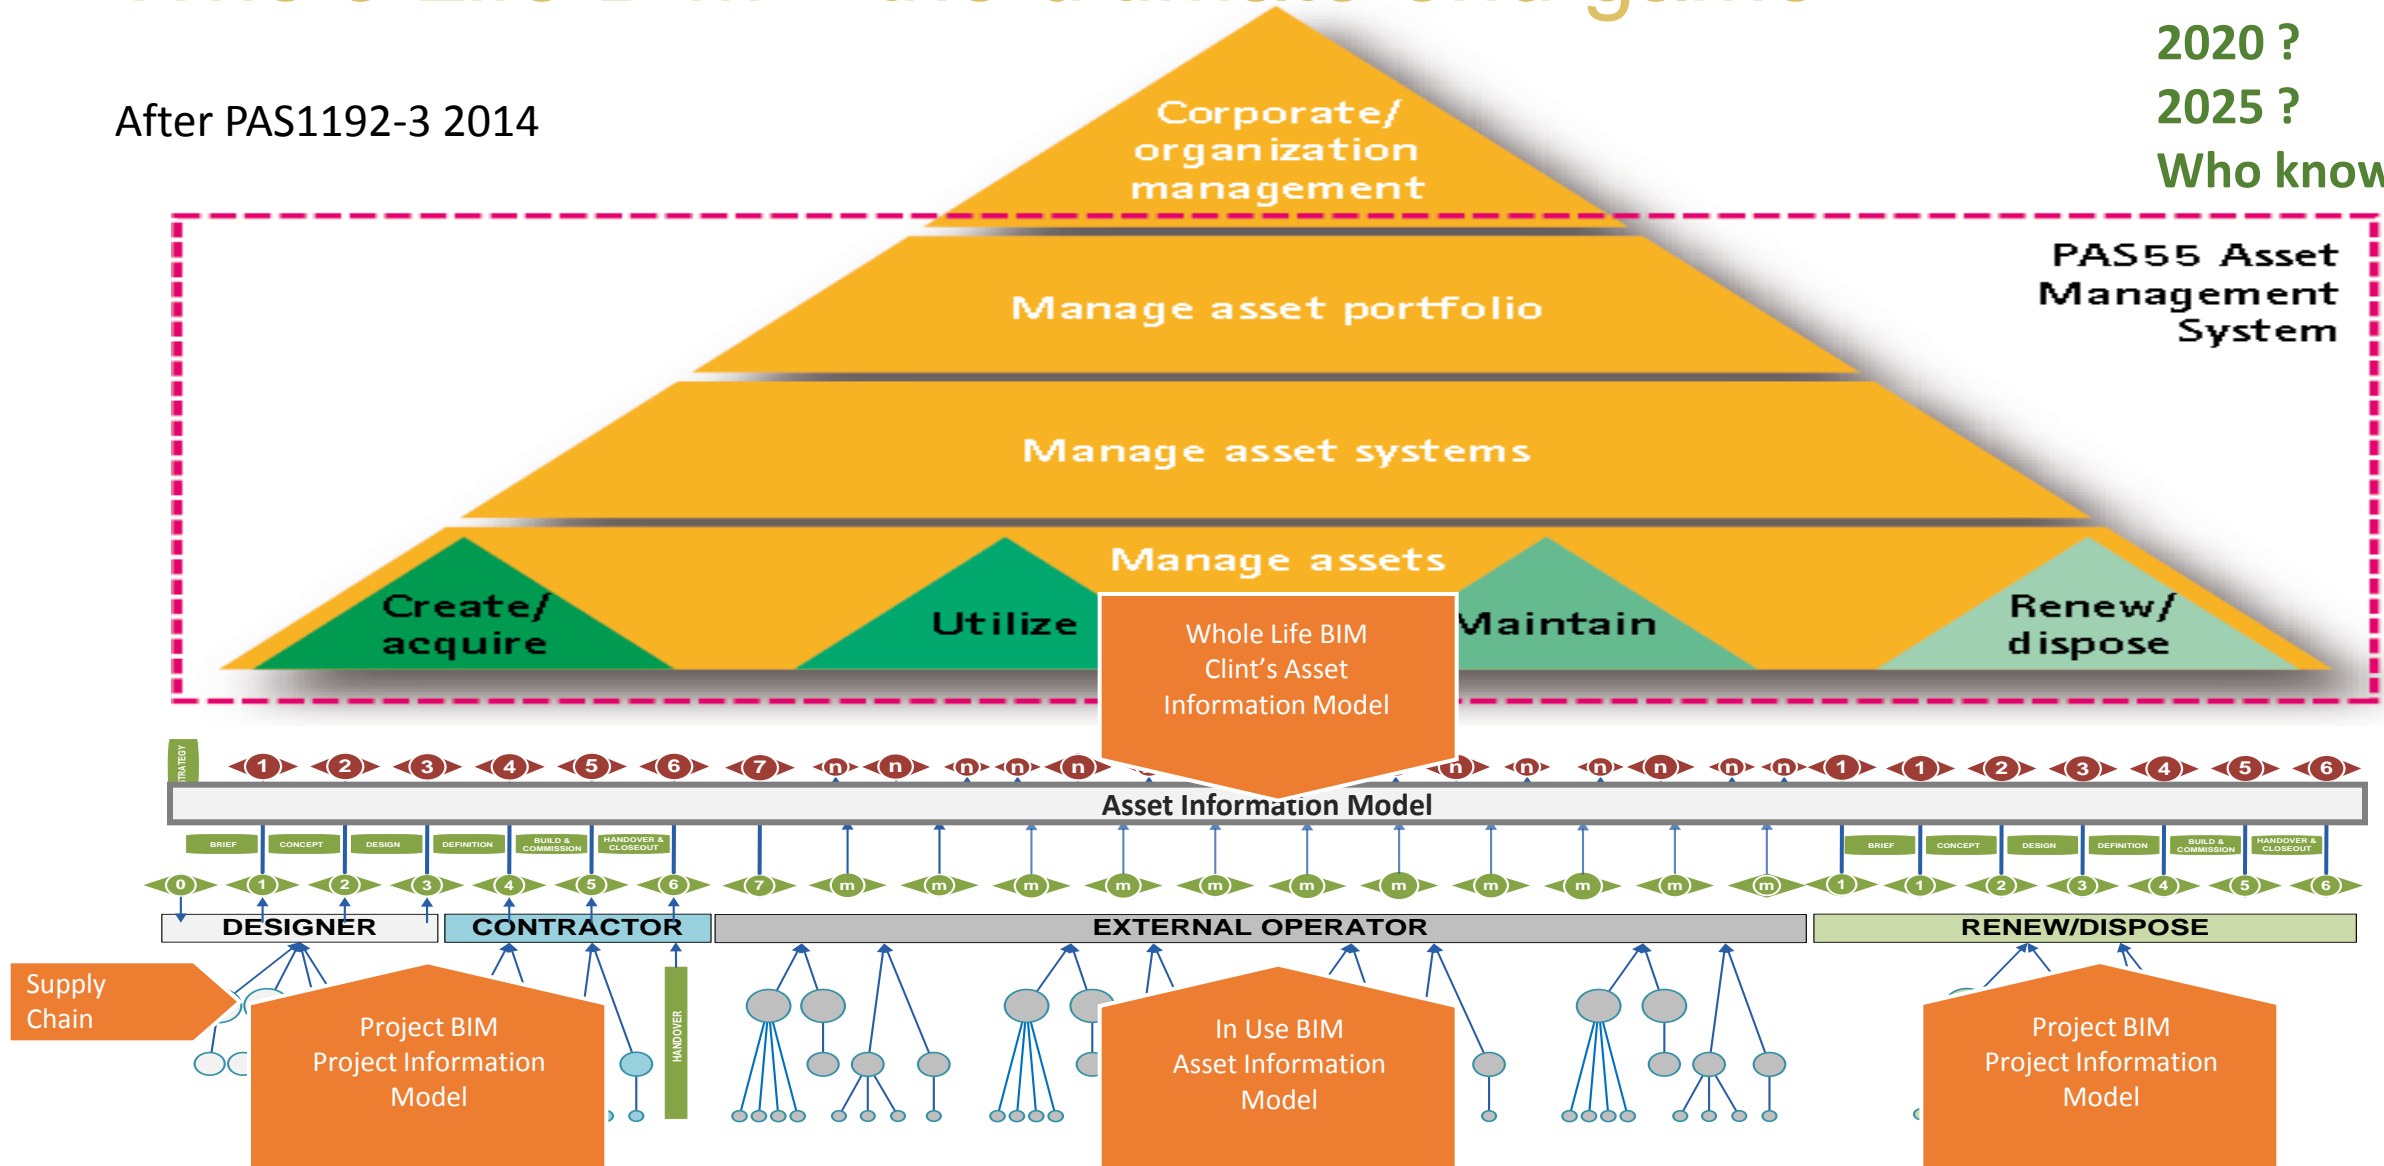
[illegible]

After PAS1192-3 2014

2020 ?
2025 ?
Who know

Corporate/ organization management

PAS55 Asset Management System

Manage asset portfolio

Manage asset systems

Manage assets

Create/ acquire

Utilize

Maintain

Renew/ dispose

Whole Life BIM
Clint's Asset
Information Model

STRATEGY

1 2 3 4 5 6 7 n n n n n n n n n n n 1 1 2 3 4 5 6

Asset Information Model

BRIEF CONCEPT DESIGN DEFINITION BUILD & COMMISSION HANDOVER & CLOSEOUT

BRIEF CONCEPT DESIGN DEFINITION BUILD & COMMISSION HANDOVER & CLOSEOUT

0 1 2 3 4 5 6 7 m m m m m m m m m m m 1 1 2 3 4 5 6

DESIGNER

CONTRACTOR

EXTERNAL OPERATOR

RENEW/DISPOSE

Supply Chain

Project BIM
Project Information Model

HANDOVER

In Use BIM
Asset Information Model

Project BIM
Project Information Model